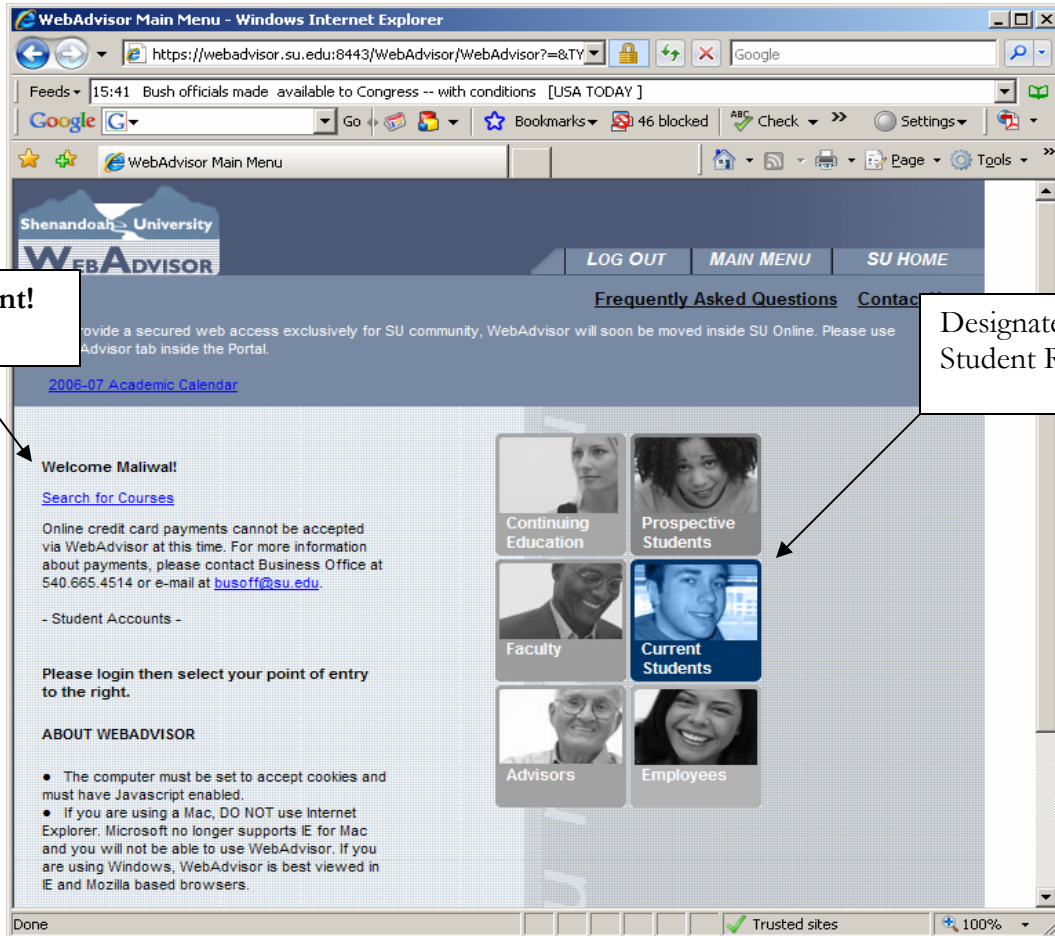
WebAdvisor Main Menu - Windows Internet Explorer

https://webadvisor.su.edu:8443/WebAdvisor/WebAdvisor?=&TY

Google

Feeds 15:41 Bush officials made available to Congress -- with conditions [USA TODAY ]

Google G Go Bookmarks 46 blocked Check Settings

WebAdvisor Main Menu

Page Tools

Shenandoah University WEBADVISOR

LOG OUT MAIN MENU SU HOME

nt!

Frequently Asked Questions Contac

Designat Student F

rovide a secured web access exclusively for SU community, WebAdvisor will soon be moved inside SU Online. Please use Advisor tab inside the Portal.

2006-07 Academic Calendar

Welcome Maliwal!

Search for Courses

Online credit card payments cannot be accepted via WebAdvisor at this time. For more information about payments, please contact Business Office at 540.665.4514 or e-mail at busoff@su.edu.

- Student Accounts -

Please login then select your point of entry to the right.

ABOUT WEBADVISOR

● The computer must be set to accept cookies and must have Javascript enabled.
● If you are using a Mac, DO NOT use Internet Explorer. Microsoft no longer supports IE for Mac and you will not be able to use WebAdvisor. If you are using Windows, WebAdvisor is best viewed in IE and Mozilla based browsers.

Continuing Education

Prospective Students

Faculty

Current Students

Advisors

Employees

Done

Trusted sites

100%